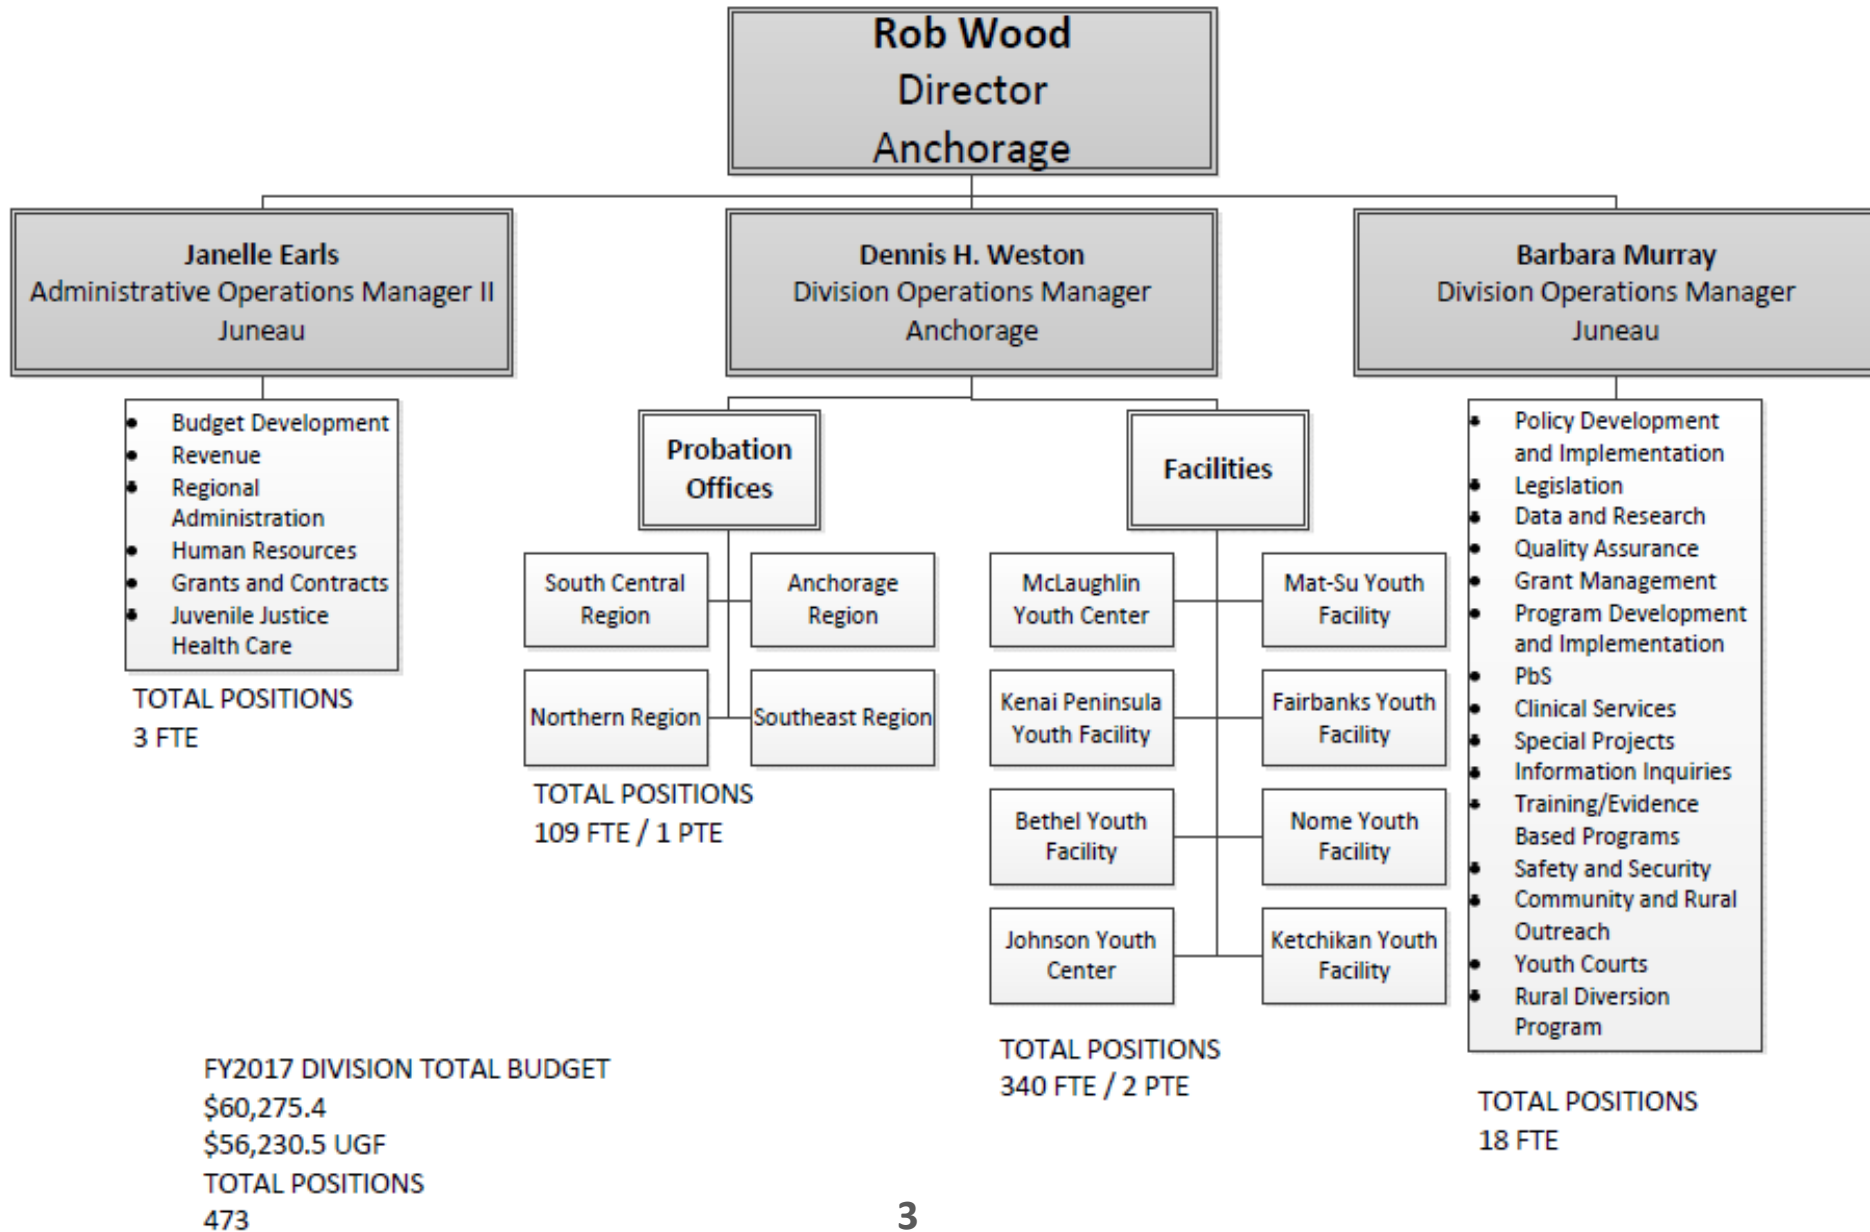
Rob Wood
Director
Anchorage

Janelle Earls
Administrative Operations Manager II
Juneau

- Budget Development
- Revenue
- Regional Administration
- Human Resources
- Grants and Contracts
- Juvenile Justice Health Care

TOTAL POSITIONS
3 FTE

Dennis H. Weston
Division Operations Manager
Anchorage

Probation Offices

South Central Region
Anchorage Region
Northern Region
Southeast Region

TOTAL POSITIONS
109 FTE / 1 PTE

Facilities

McLaughlin Youth Center
Mat-Su Youth Facility
Kenai Peninsula Youth Facility
Fairbanks Youth Facility
Bethel Youth Facility
Nome Youth Facility
Johnson Youth Center
Ketchikan Youth Facility

TOTAL POSITIONS
340 FTE / 2 PTE

Barbara Murray
Division Operations Manager
Juneau

- Policy Development and Implementation
- Legislation
- Data and Research
- Quality Assurance
- Grant Management
- Program Development and Implementation
- PbS
- Clinical Services
- Special Projects
- Information Inquiries
- Training/Evidence Based Programs
- Safety and Security
- Community and Rural Outreach
- Youth Courts
- Rural Diversion Program

TOTAL POSITIONS
18 FTE

FY2017 DIVISION TOTAL BUDGET
$60,275.4
$56,230.5 UGF
TOTAL POSITIONS
473

3